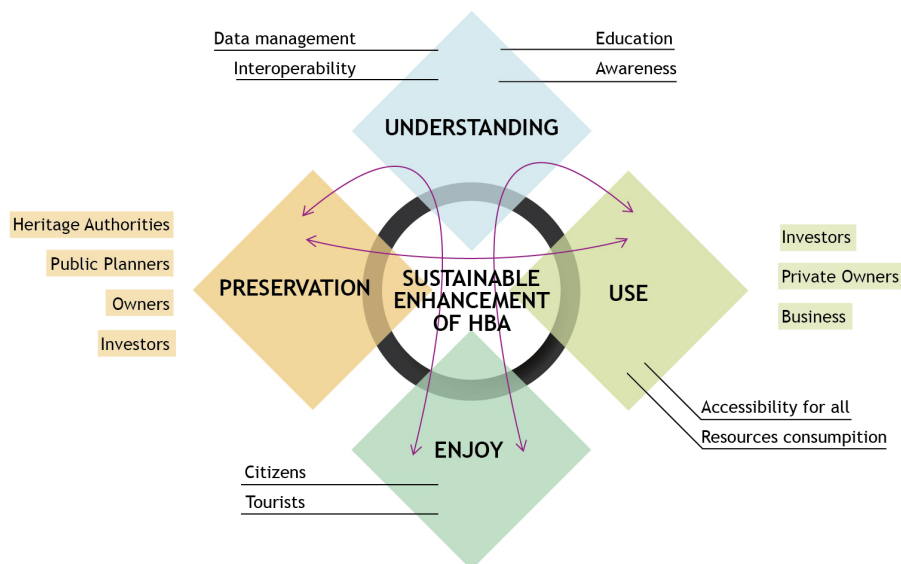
Data management

Interoperability

Education

Awareness

UNDERSTANDING

Heritage Authorities

Public Planners

Owners

Investors

PRESERVATION

SUSTAINABLE ENHANCEMENT OF HBA

USE

Investors

Private Owners

Business

Accessibility for all

Resources consumption

ENJOY

Citizens

Tourists